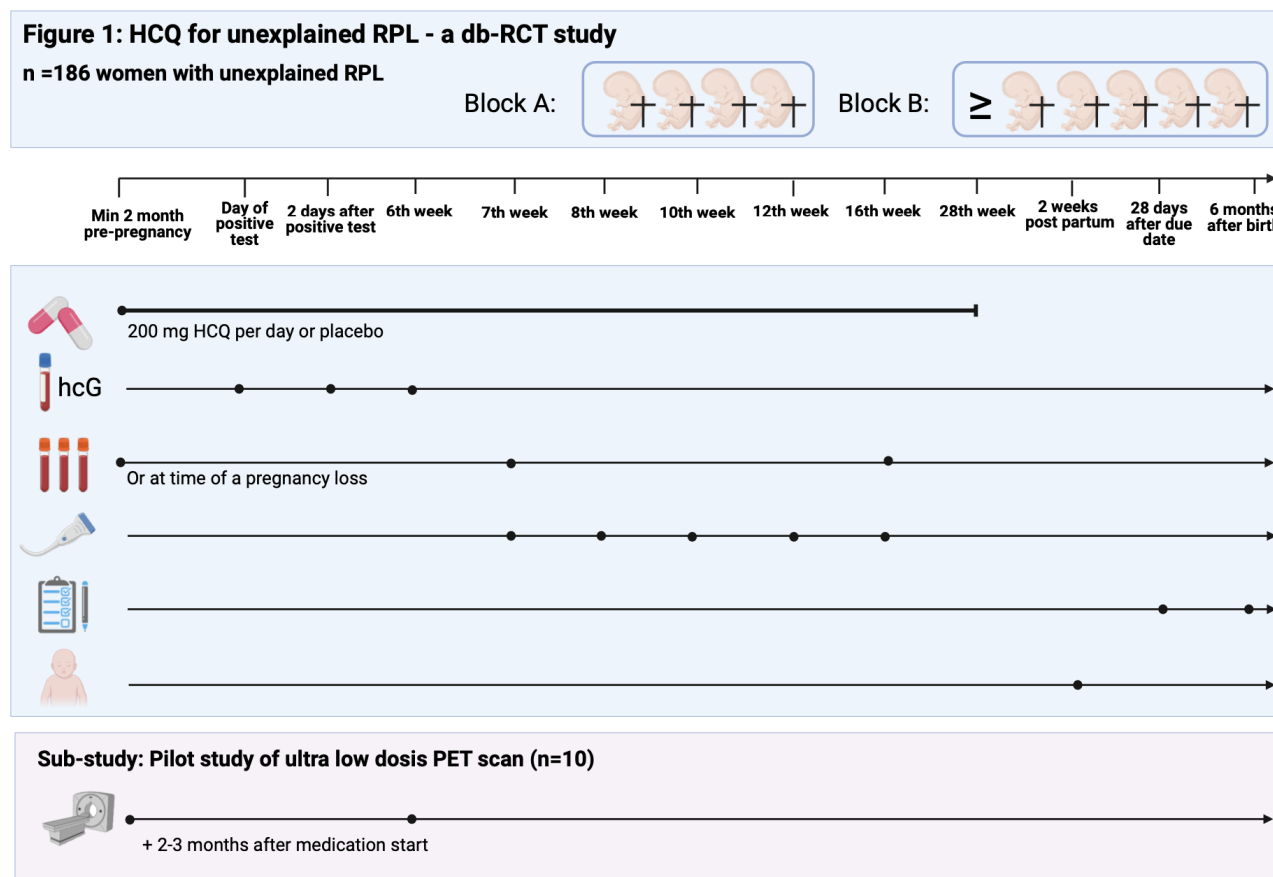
Figure 1: HCQ for unexplained RPL - a db-RCT study

n =186 women with unexplained RPL

Block A: ✝✝✝✝ Block B: ≥ ✝✝✝✝✝

Min 2 month pre-pregnancy | Day of positive test | 2 days after positive test | 6th week | 7th week | 8th week | 10th week | 12th week | 16th week | 28th week | 2 weeks post partum | 28 days after due date | 6 months after birt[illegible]

200 mg HCQ per day or placebo

hcG

Or at time of a pregnancy loss

Sub-study: Pilot study of ultra low dosis PET scan (n=10)

+ 2-3 months after medication start